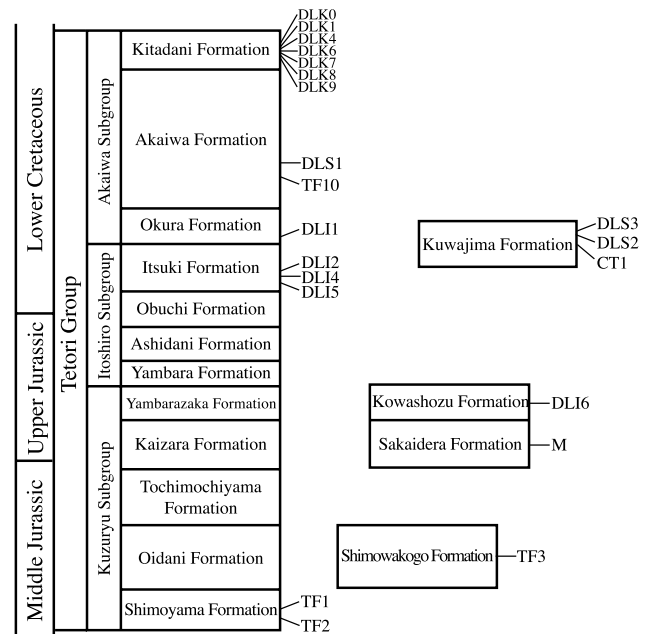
Lower Cretaceous
Upper Jurassic
Middle Jurassic
Tetori Group
Akaiwa Subgroup
Itoshiro Subgroup
Kuzuryu Subgroup

Kitadani Formation
DLK0
DLK1
DLK4
DLK6
DLK7
DLK8
DLK9
Akaiwa Formation
DLS1
TF10
Okura Formation
DLI1
Itsuki Formation
DLI2
DLI4
DLI5
Obuchi Formation
Ashidani Formation
Yambara Formation
Yambarazaka Formation
Kaizara Formation
Tochimochiyama Formation
Oidani Formation
Shimoyama Formation
TF1
TF2

Kuwajima Formation
DLS3
DLS2
CT1

Kowashozu Formation
DLI6
Sakaidera Formation
M

Shimowakogo Formation
TF3